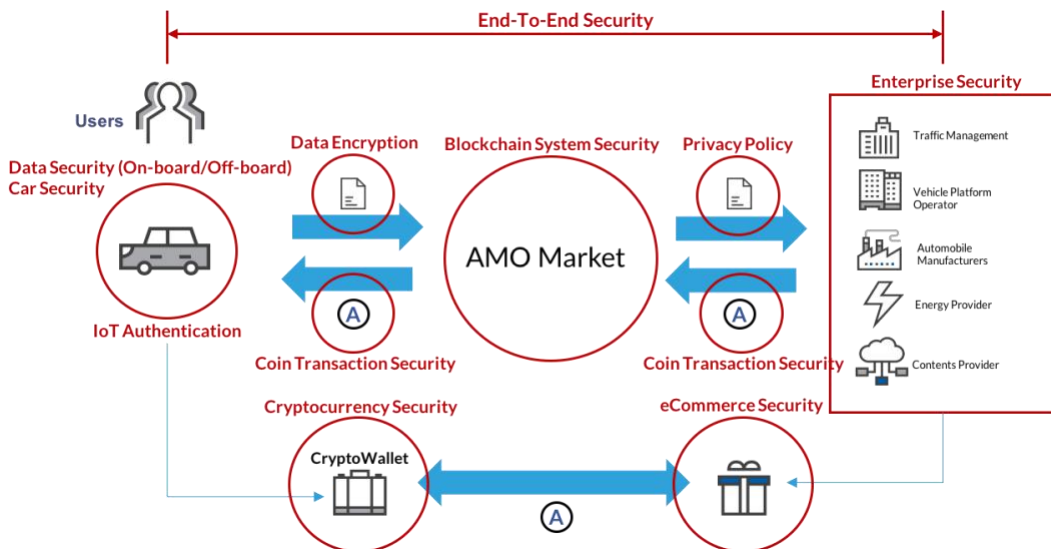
End-To-End Security

Users

Data Security (On-board/Off-board)
Car Security

IoT Authentication

Data Encryption

A

Coin Transaction Security

Blockchain System Security

AMO Market

Privacy Policy

A

Coin Transaction Security

Enterprise Security

Traffic Management

Vehicle Platform Operator

Automobile Manufacturers

Energy Provider

Contents Provider

Cryptocurrency Security

CryptoWallet

A

eCommerce Security